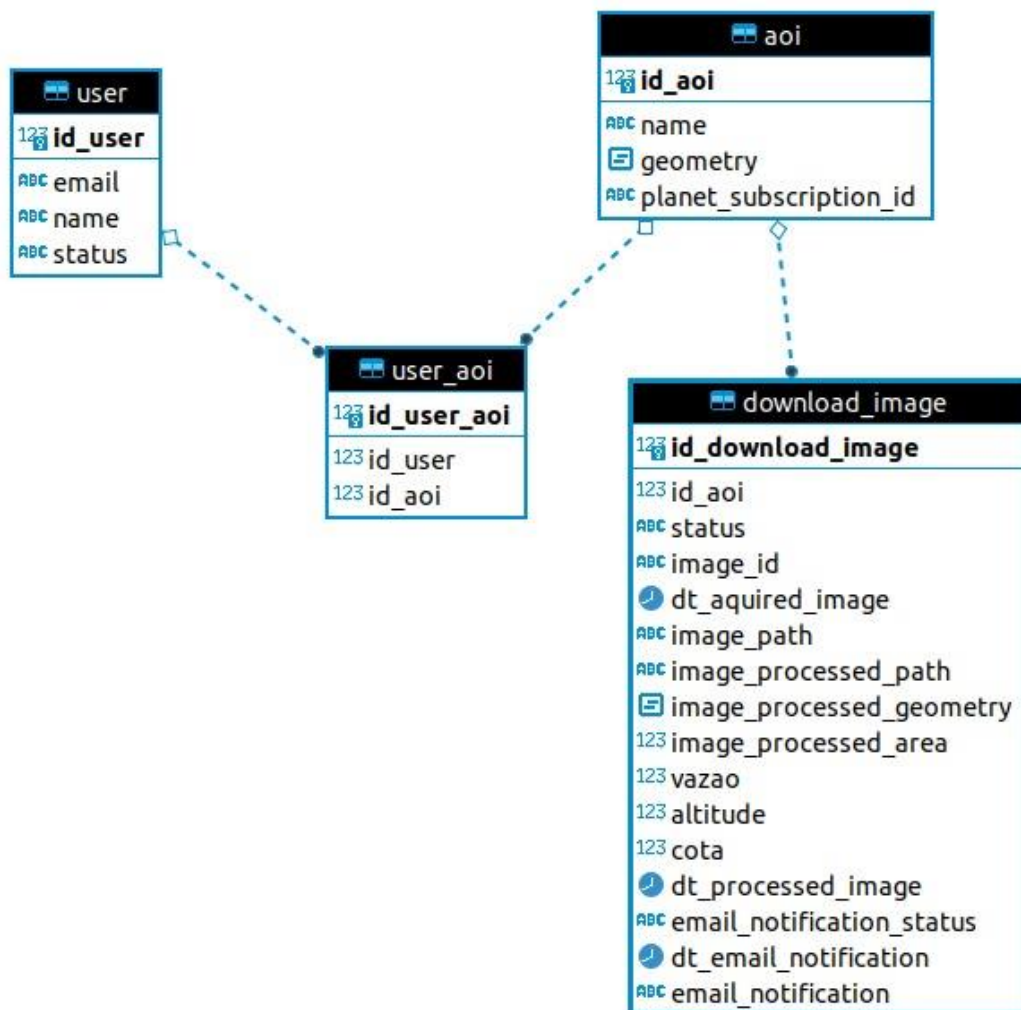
user
123 id_user
ABC email
ABC name
ABC status

aoi
123 id_aoi
ABC name
geometry
ABC planet_subscription_id

user_aoi
123 id_user_aoi
123 id_user
123 id_aoi

download_image
123 id_download_image
123 id_aoi
ABC status
ABC image_id
dt_aquired_image
ABC image_path
ABC image_processed_path
image_processed_geometry
123 image_processed_area
123 vazao
123 altitude
123 cota
dt_processed_image
ABC email_notification_status
dt_email_notification
ABC email_notification